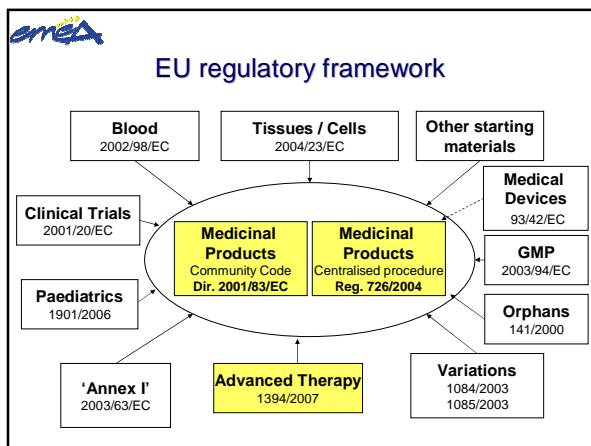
emea

EU regulatory framework

Blood
2002/98/EC

Tissues / Cells
2004/23/EC

Other starting materials

Clinical Trials
2001/20/EC

Medical Devices
93/42/EC

Medicinal Products
Community Code
Dir. 2001/83/EC

Medicinal Products
Centralised procedure
Reg. 726/2004

GMP
2003/94/EC

Paediatrics
1901/2006

Orphans
141/2000

'Annex I'
2003/63/EC

Advanced Therapy
1394/2007

Variations
1084/2003
1085/2003